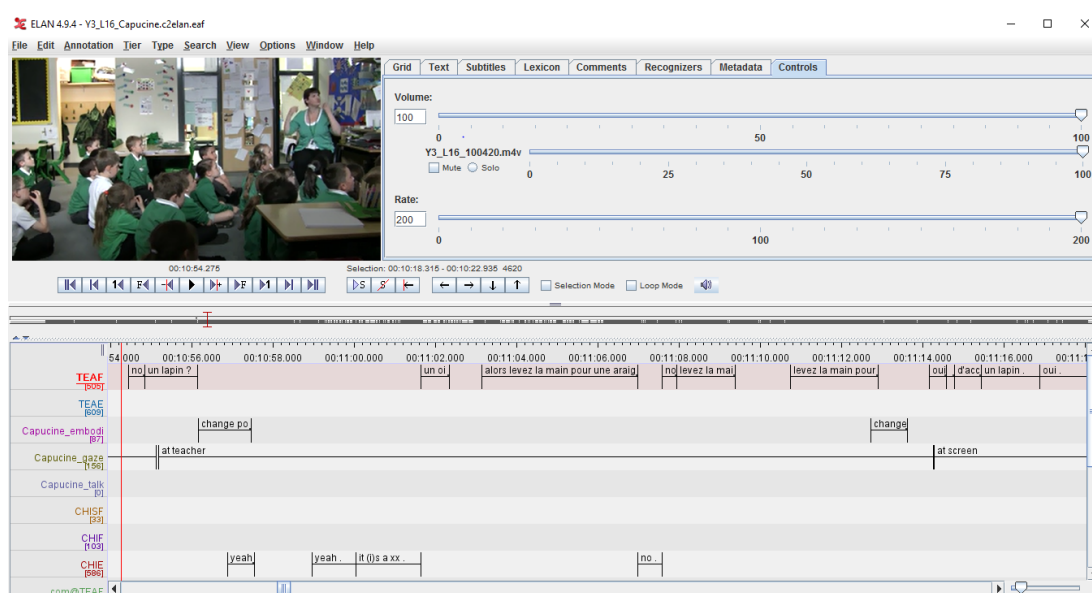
ELAN 4.9.4 - Y3_L16_Capucine.c2elan.eaf

File Edit Annotation Tier Type Search View Options Window Help

Grid Text Subtitles Lexicon Comments Recognizers Metadata Controls

Volume:
100
0 50 100
Y3_L16_100420.m4v
Mute Solo 0 25 50 75 100

Rate:
200
0 100 200

00:10:54.275
Selection: 00:10:18.315 - 00:10:22.935 4620

Selection Mode Loop Mode

54.000 00:10:56.000 00:10:58.000 00:11:00.000 00:11:02.000 00:11:04.000 00:11:06.000 00:11:08.000 00:11:10.000 00:11:12.000 00:11:14.000 00:11:16.000 00:11:1

TEAF [505]
no un lapin ? un oi alors levez la main pour une araig no levez la mai levez la main pour oui d'acc un lapin . oui .

TEAE [609]

Capucine_embodi [87]
change po change

Capucine_gaze [156]
at teacher at screen

Capucine_talk [0]

CHISF [33]

CHIF [103]

CHIE [586]
yeah yeah . it (i)s a xx . no .

com@TEAF